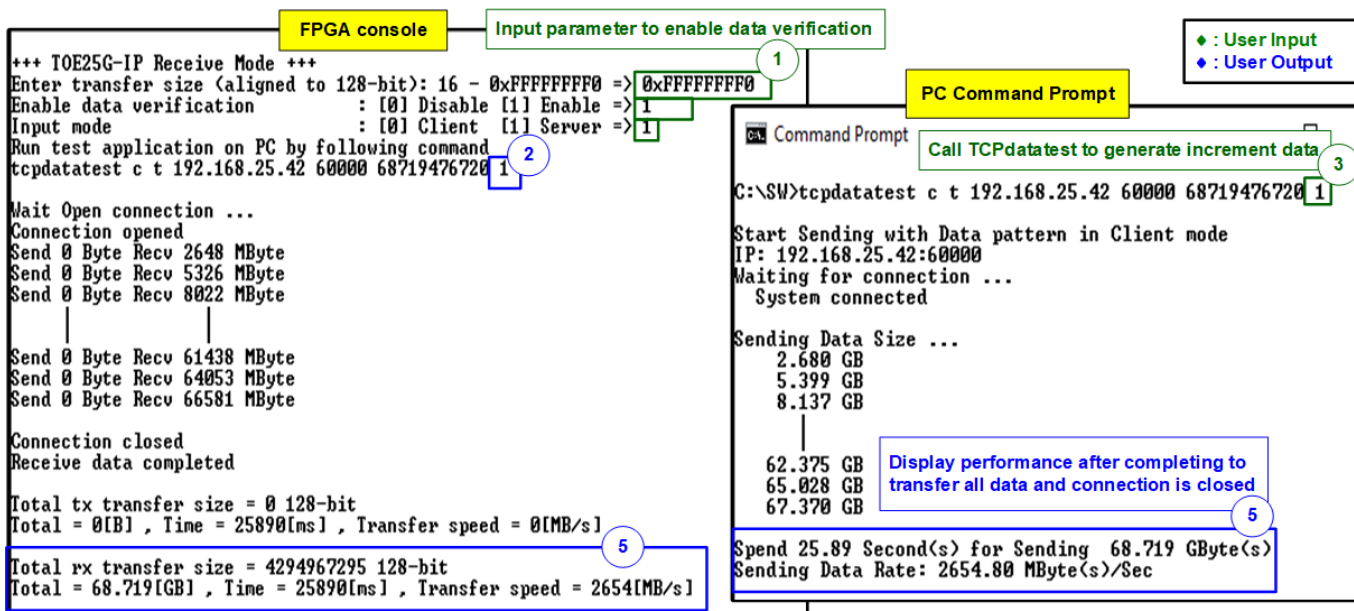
FPGA console

Input parameter to enable data verification

1

♦ : User Input
♦ : User Output

+++ TOE25G-IP Receive Mode +++
Enter transfer size (aligned to 128-bit): 16 - 0xFFFFFFF0 => 0xFFFFFFF0
Enable data verification : [0] Disable [1] Enable => 1
Input mode : [0] Client [1] Server => 1
Run test application on PC by following command
tcpdatatest c t 192.168.25.42 60000 68719476720 1

2

Wait Open connection ...
Connection opened
Send 0 Byte Recv 2648 MByte
Send 0 Byte Recv 5326 MByte
Send 0 Byte Recv 8022 MByte

Send 0 Byte Recv 61438 MByte
Send 0 Byte Recv 64053 MByte
Send 0 Byte Recv 66581 MByte

Connection closed
Receive data completed

Total tx transfer size = 0 128-bit
Total = 0[B] , Time = 25890[ms] , Transfer speed = 0[MB/s]

5

Total rx transfer size = 4294967295 128-bit
Total = 68.719[GB] , Time = 25890[ms] , Transfer speed = 2654[MB/s]

PC Command Prompt

Command Prompt

Call TCPdatatest to generate increment data

3

C:\SW>tcpdatatest c t 192.168.25.42 60000 68719476720 1

Start Sending with Data pattern in Client mode
IP: 192.168.25.42:60000
Waiting for connection ...
System connected

Sending Data Size ...
2.680 GB
5.399 GB
8.137 GB

62.375 GB
65.028 GB
67.370 GB

Display performance after completing to transfer all data and connection is closed

5

Spend 25.89 Second(s) for Sending 68.719 GByte(s)
Sending Data Rate: 2654.80 MByte(s)/Sec